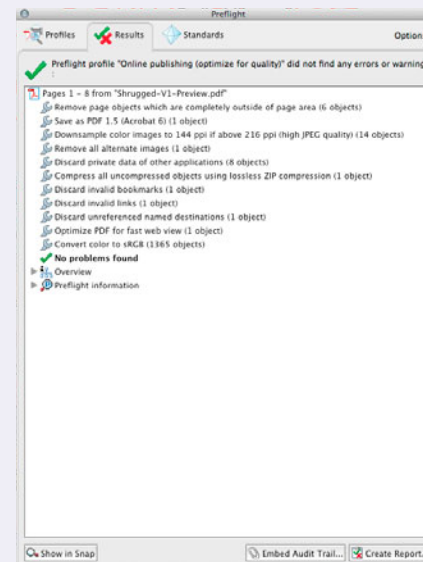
Preflight

Profiles Results Standards Option

Preflight profile "Online publishing (optimize for quality)" did not find any errors or warning

Pages 1 - 8 from "Shrugged-V1-Preview.pdf"
Remove page objects which are completely outside of page area (6 objects)
Save as PDF 1.5 (Acrobat 6) (1 object)
Downsample color images to 144 ppi if above 216 ppi (high JPEG quality) (14 objects)
Remove all alternate images (1 object)
Discard private data of other applications (8 objects)
Compress all uncompressed objects using lossless ZIP compression (1 object)
Discard invalid bookmarks (1 object)
Discard invalid links (1 object)
Discard unreferenced named destinations (1 object)
Optimize PDF for fast web view (1 object)
Convert color to sRGB (1365 objects)
No problems found
Overview
Preflight information

Show in Snap

Embed Audit Trail... Create Report.